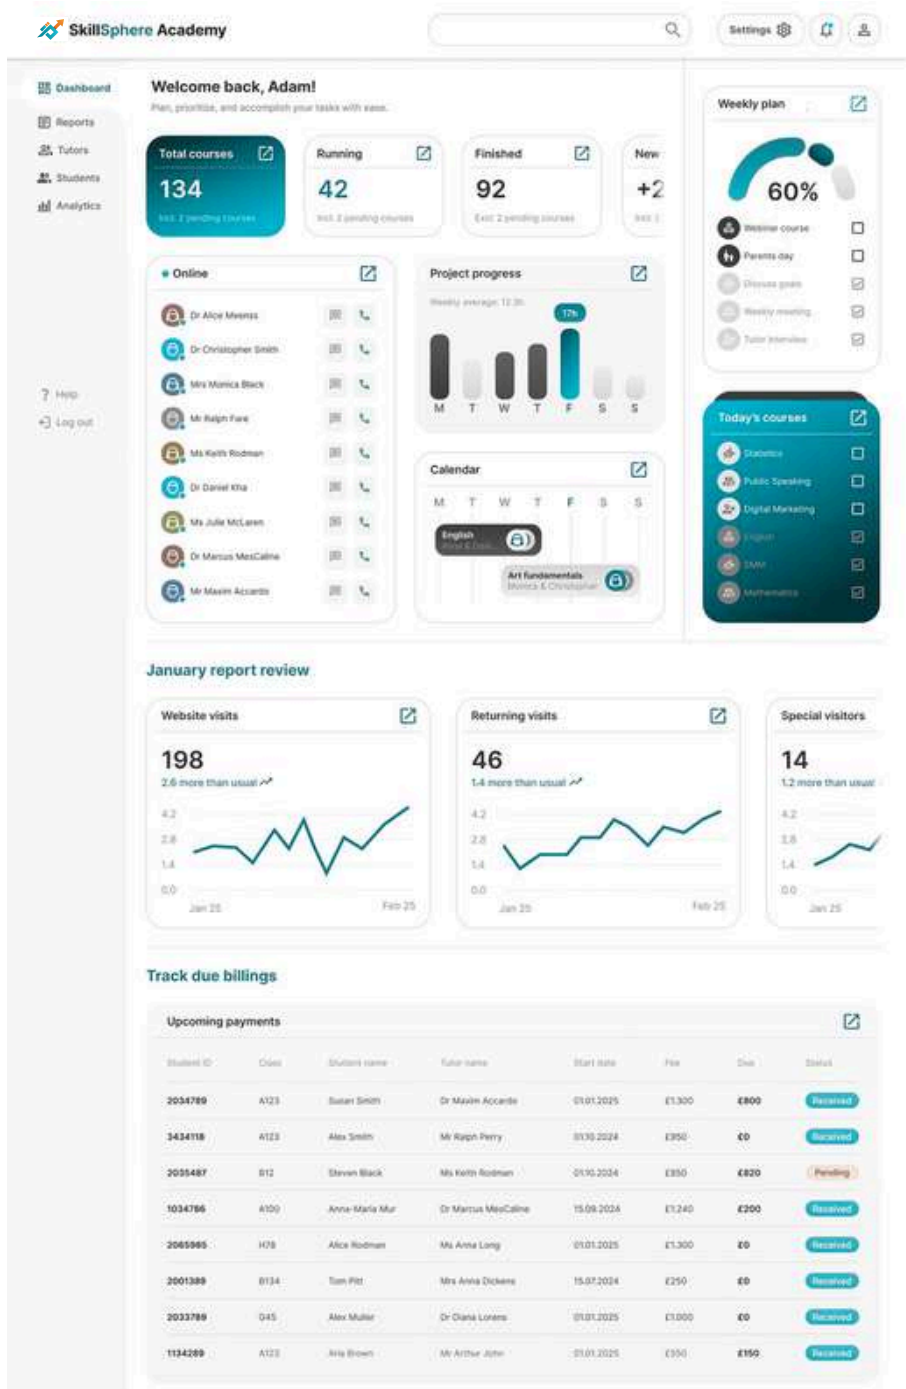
SkillSphere Academy

Settings

Dashboard
Reports
Tutors
Students
Analytics

Help
Log out

Welcome back, Adam!
Plan, prioritize, and accomplish your tasks with ease.

Total courses
134
Incl. 2 pending courses

Running
42
Incl. 2 pending courses

Finished
92
Excl. 2 pending courses

New
+2
Incl. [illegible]

Weekly plan
60%
Webinar course
Parents day
Discuss goals
Weekly meeting
Tutor interview

Online
Dr Alice Meeras
Dr Christopher Smith
Mrs Monica Black
Mr Ralph Fane
Ms Keith Rodman
Dr Daniel Kha
Ms Julie McLaren
Dr Marcus MesCaline
Mr Maxim Accardo

Project progress
Weekly average: 12.3h
17h
M T W T F S S

Calendar
M T W T F S S
English
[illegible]
Art fundamentals
Monica & Christopher

Today's courses
Statistics
Public Speaking
Digital Marketing
English
SMM
Mathematics

January report review

Website visits
198
2.6 more than usual
4.2
2.8
1.4
0.0
Jan 25
Feb 25

Returning visits
46
1.4 more than usual
4.2
2.8
1.4
0.0
Jan 25
Feb 25

Special visitors
14
1.2 more than usual
4.2
2.8
1.4
0.0
Jan 25

Track due billings

Upcoming payments

| Student ID | Class | Student name | Tutor name | Start date | Fee | Due | Status |
|---|---|---|---|---|---|---|---|
| 2034789 | A123 | Susan Smith | Dr Maxim Accardo | 01.01.2025 | £1,300 | £800 | Received |
| 3434118 | A123 | Alex Smith | Mr Ralph Perry | 01.10.2024 | £950 | £0 | Received |
| 2035487 | B12 | Steven Black | Ms Keith Rodman | 01.10.2024 | £850 | £820 | Pending |
| 1034786 | A100 | Anna-Maria Mur | Dr Marcus MesCaline | 15.09.2024 | £1,240 | £200 | Received |
| 2065985 | H78 | Alice Rodman | Ms Anna Long | 01.01.2025 | £1,300 | £0 | Received |
| 2001389 | B134 | Tom Pitt | Mrs Anna Dickens | 15.07.2024 | £250 | £0 | Received |
| 2033789 | G45 | Alex Muller | Dr Diana Lorens | 01.01.2025 | £1,000 | £0 | Received |
| 1134289 | A123 | Ana Brown | Mr Arthur John | 01.01.2025 | £550 | £150 | Received |